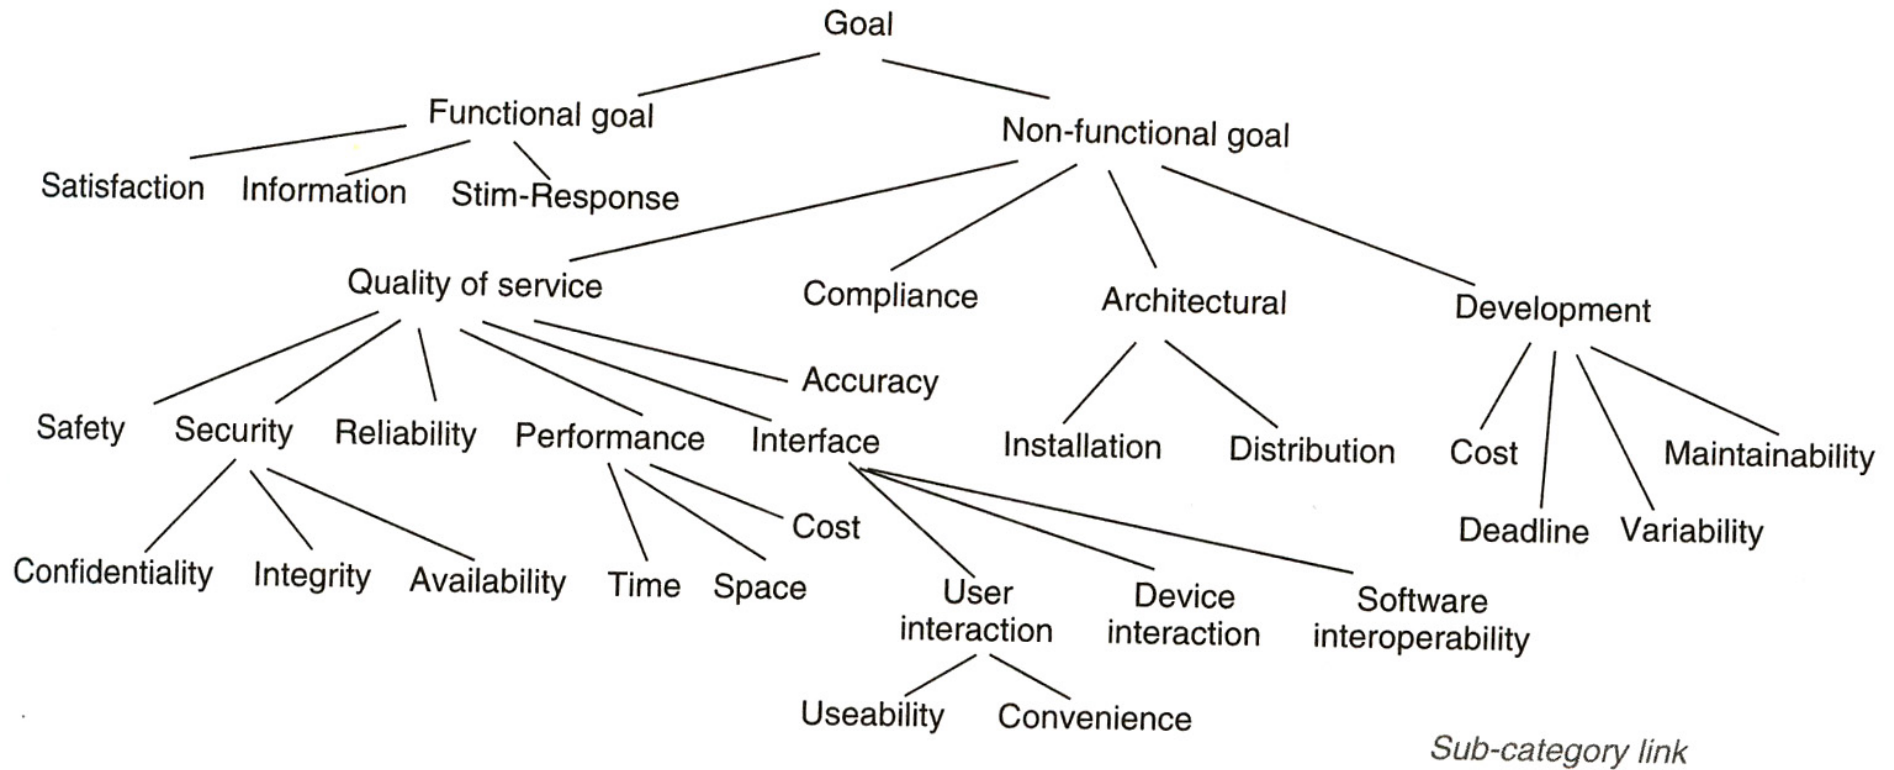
Goal

Functional goal

Non-functional goal

Satisfaction Information Stim-Response

Quality of service

Compliance

Architectural

Development

Accuracy

Safety Security Reliability Performance Interface

Installation Distribution

Cost

Maintainability

Deadline Variability

Cost

Confidentiality Integrity Availability Time Space

User interaction

Device interaction

Software interoperability

Useability Convenience

Sub-category link